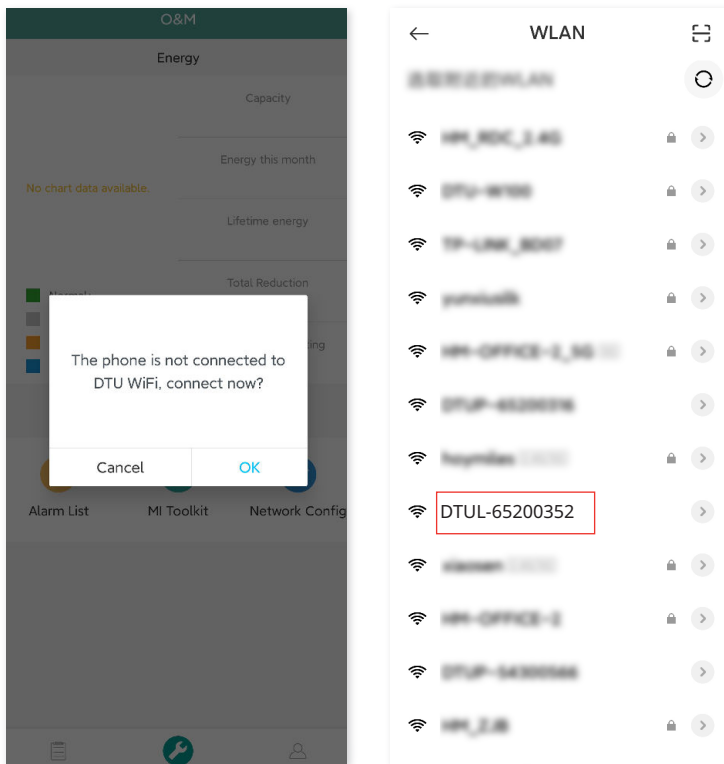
O&M

Energy

Capacity

Energy this month

No chart data available.

Lifetime energy

Total Reduction

Normal

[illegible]ing

The phone is not connected to DTU WiFi, connect now?

Cancel

OK

Alarm List

MI Toolkit

Network Config

WLAN

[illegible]

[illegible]

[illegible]

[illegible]

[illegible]

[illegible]

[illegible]

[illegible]

DTUL-65200352

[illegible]

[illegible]

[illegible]

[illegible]